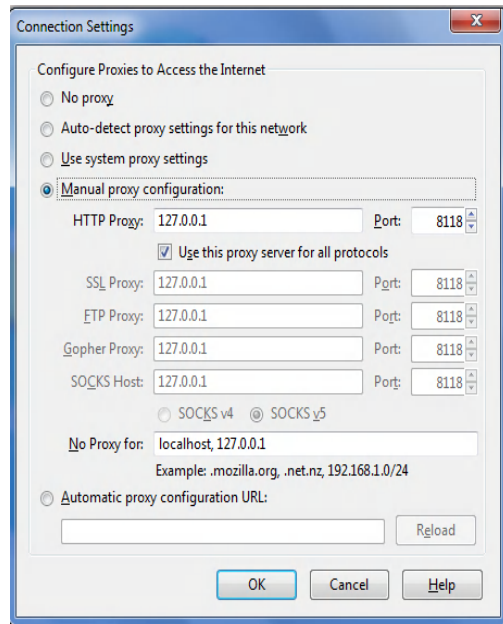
Connection Settings

Configure Proxies to Access the Internet

No proxy

Auto-detect proxy settings for this network

Use system proxy settings

Manual proxy configuration:

HTTP Proxy: 127.0.0.1 Port: 8118

Use this proxy server for all protocols

SSL Proxy: 127.0.0.1 Port: 8118

FTP Proxy: 127.0.0.1 Port: 8118

Gopher Proxy: 127.0.0.1 Port: 8118

SOCKS Host: 127.0.0.1 Port: 8118

SOCKS v4 SOCKS v5

No Proxy for: localhost, 127.0.0.1

Example: .mozilla.org, .net.nz, 192.168.1.0/24

Automatic proxy configuration URL:

Reload

OK Cancel Help